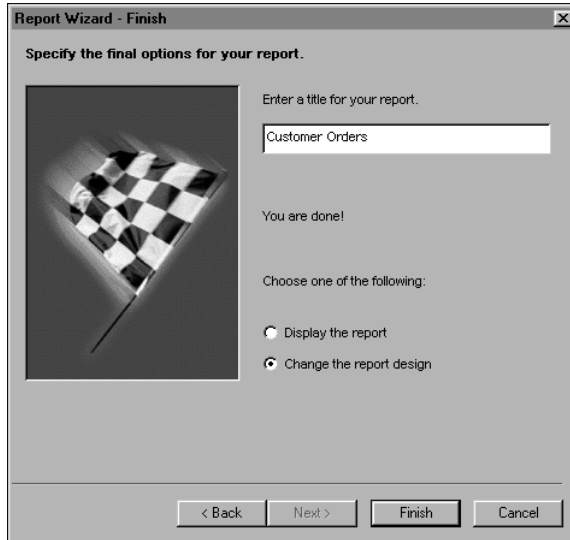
Report Wizard - Finish

Specify the final options for your report.

Enter a title for your report.

Customer Orders

You are done!

Choose one of the following:

Display the report

Change the report design

< Back

Next >

Finish

Cancel